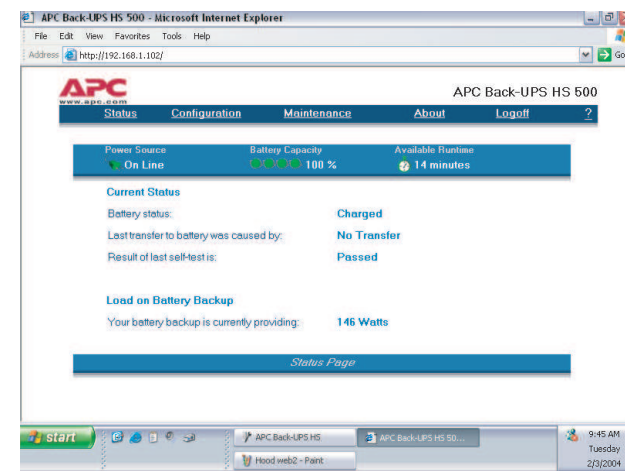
APC Back-UPS HS 500 - Microsoft Internet Explorer

File Edit View Favorites Tools Help

Address http://192.168.1.102/

Go

APC
www.apc.com

APC Back-UPS HS 500

Status Configuration Maintenance About Logoff ?

Power Source
On Line

Battery Capacity
100 %

Available Runtime
14 minutes

Current Status

| | |
|---|---|
| Battery status: | Charged |
| Last transfer to battery was caused by: | No Transfer |
| Result of last self-test is: | Passed |

Load on Battery Backup

| | |
|---|---|
| Your battery backup is currently providing: | 146 Watts |

Status Page

start

APC Back-UPS HS

APC Back-UPS HS 50...

Hood web2 - Paint

9:45 AM
Tuesday
2/3/2004